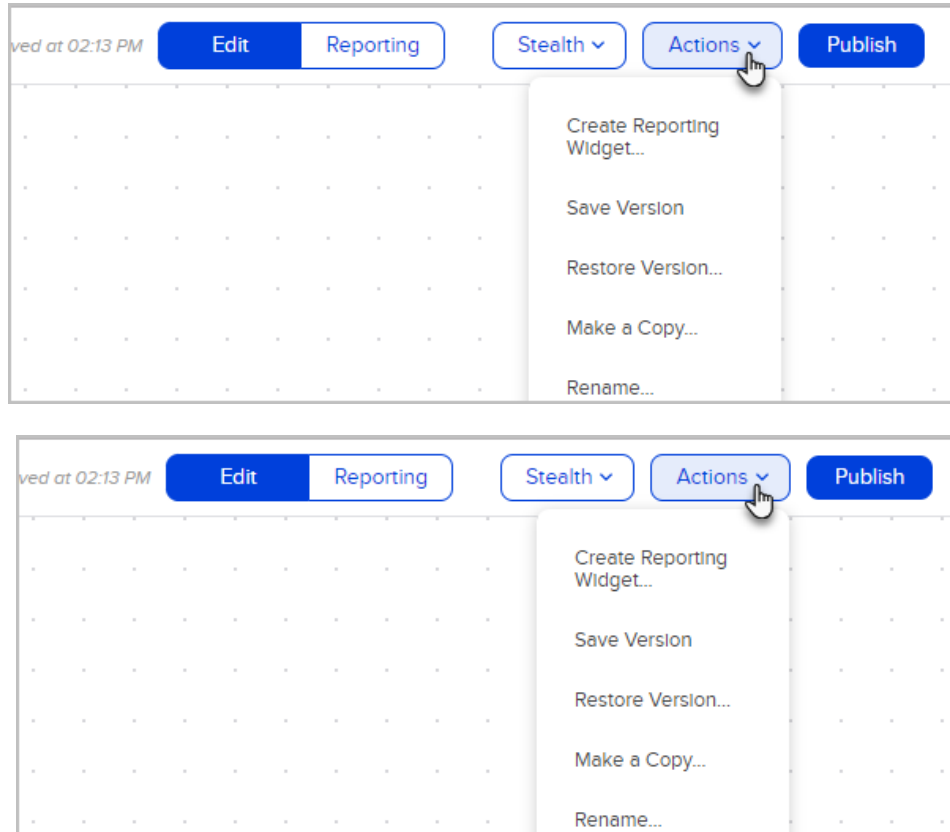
ved at 02:13 PM Edit Reporting Stealth Actions Publish

Create Reporting Widget...

Save Version

Restore Version...

Make a Copy...

Rename...

ved at 02:13 PM Edit Reporting Stealth Actions Publish

Create Reporting Widget...

Save Version

Restore Version...

Make a Copy...

Rename...